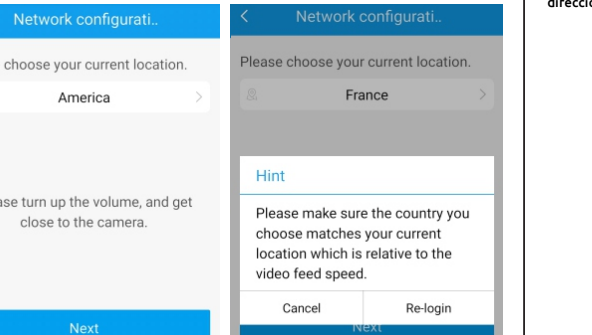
Network configurati..

choose your current location.

America

ase turn up the volume, and get close to the camera.

Next

Network configurati..

Please choose your current location.

France

Hint

Please make sure the country you choose matches your current location which is relative to the video feed speed.

Cancel

Re-login

Next

direcci